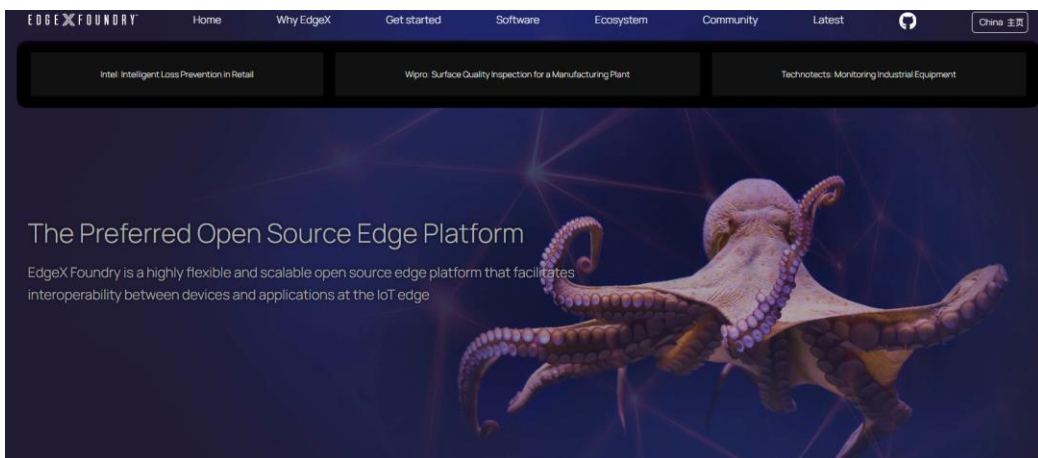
EDGEXFOUNDRY

Home Why EdgeX Get started Software Ecosystem Community Latest China 主页

Intel: Intelligent Loss Prevention in Retail

Wipro: Surface Quality Inspection for a Manufacturing Plant

Technotects: Monitoring Industrial Equipment

The Preferred Open Source Edge Platform

EdgeX Foundry is a highly flexible and scalable open source edge platform that facilitates interoperability between devices and applications at the IoT edge